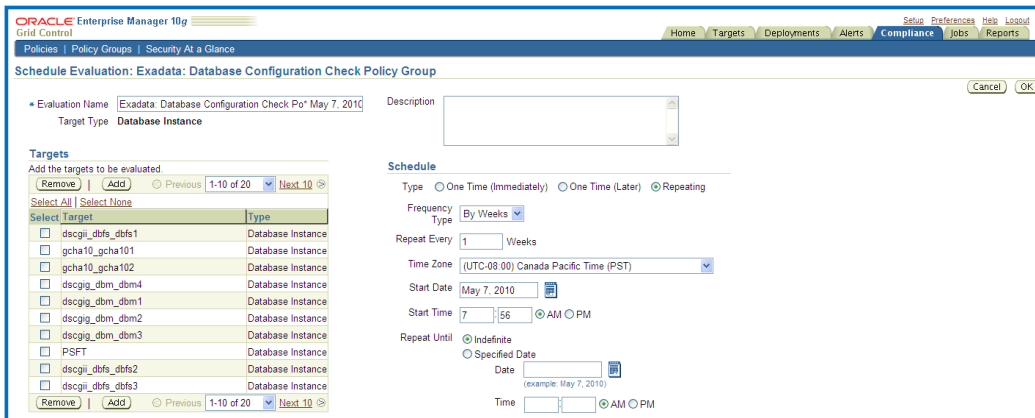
ORACLE Enterprise Manager 10g
Grid Control

Setup Preferences Help Logout

Home Targets Deployments Alerts Compliance Jobs Reports

Policies | Policy Groups | Security At a Glance

Schedule Evaluation: Exadata: Database Configuration Check Policy Group

Cancel OK

* Evaluation Name Exadata: Database Configuration Check Po* May 7, 2010
Target Type Database Instance

Description

Targets
Add the targets to be evaluated.

Remove | Add Previous 1-10 of 20 Next 10

Select All | Select None

| Select | Target | Type |
|---|---|---|
| | dscgii_dbfs_dbfs1 | Database Instance |
| | gcha10_gcha101 | Database Instance |
| | gcha10_gcha102 | Database Instance |
| | dscgig_dbm_dbm4 | Database Instance |
| | dscgig_dbm_dbm1 | Database Instance |
| | dscgig_dbm_dbm2 | Database Instance |
| | dscgig_dbm_dbm3 | Database Instance |
| | PSFT | Database Instance |
| | dscgii_dbfs_dbfs2 | Database Instance |
| | dscgii_dbfs_dbfs3 | Database Instance |

Remove | Add Previous 1-10 of 20 Next 10

Schedule

Type One Time (Immediately) One Time (Later) Repeating

Frequency Type By Weeks

Repeat Every 1 Weeks

Time Zone (UTC-08:00) Canada Pacific Time (PST)

Start Date May 7, 2010

Start Time 7 : 56 AM PM

Repeat Until Indefinite
Specified Date

Date
(example: May 7, 2010)

Time : AM PM